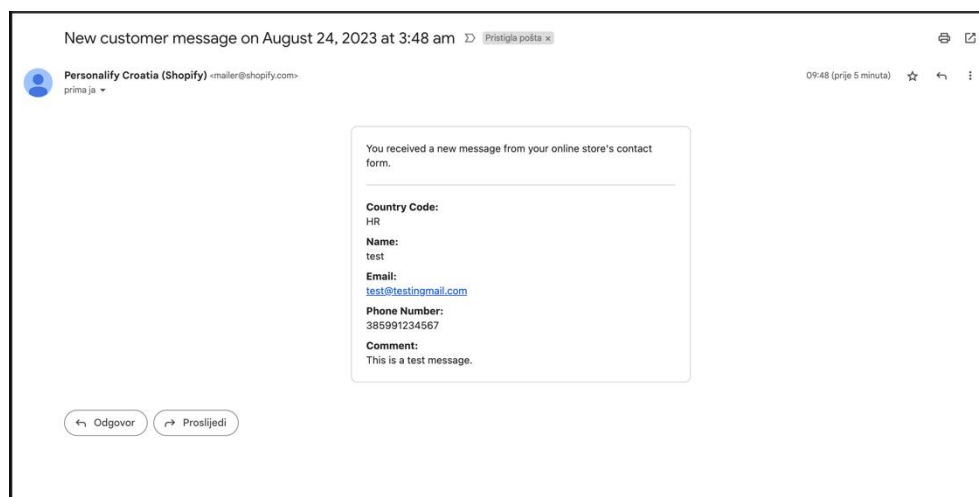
New customer message on August 24, 2023 at 3:48 am Pristigla pošta ×

Personalify Croatia (Shopify) <mailer@shopify.com>
prima ja

09:48 (prije 5 minuta)

You received a new message from your online store's contact form.

Country Code:
HR

Name:
test

Email:
test@testingmail.com

Phone Number:
385991234567

Comment:
This is a test message.

Odgovor

Proslijedi